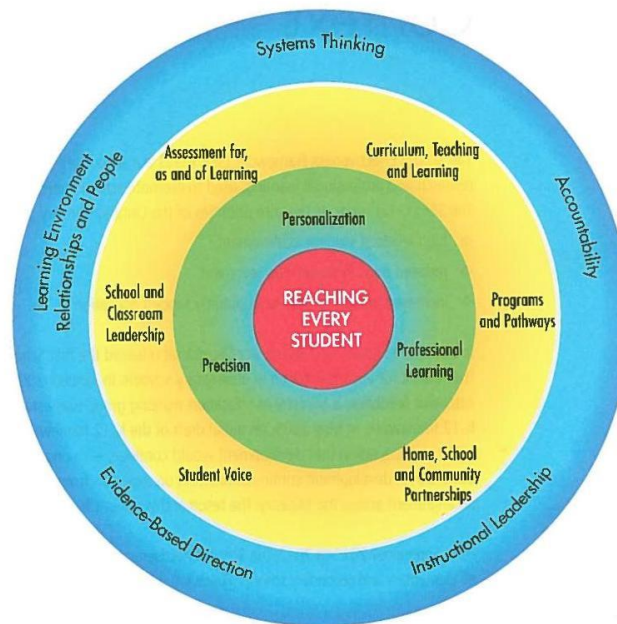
Systems Thinking

Accountability

Instructional Leadership

Evidence-Based Direction

Learning Environment Relationships and People

Assessment for, as and of Learning

Curriculum, Teaching and Learning

Programs and Pathways

Home, School and Community Partnerships

Student Voice

School and Classroom Leadership

Personalization

Professional Learning

Precision

REACHING EVERY STUDENT